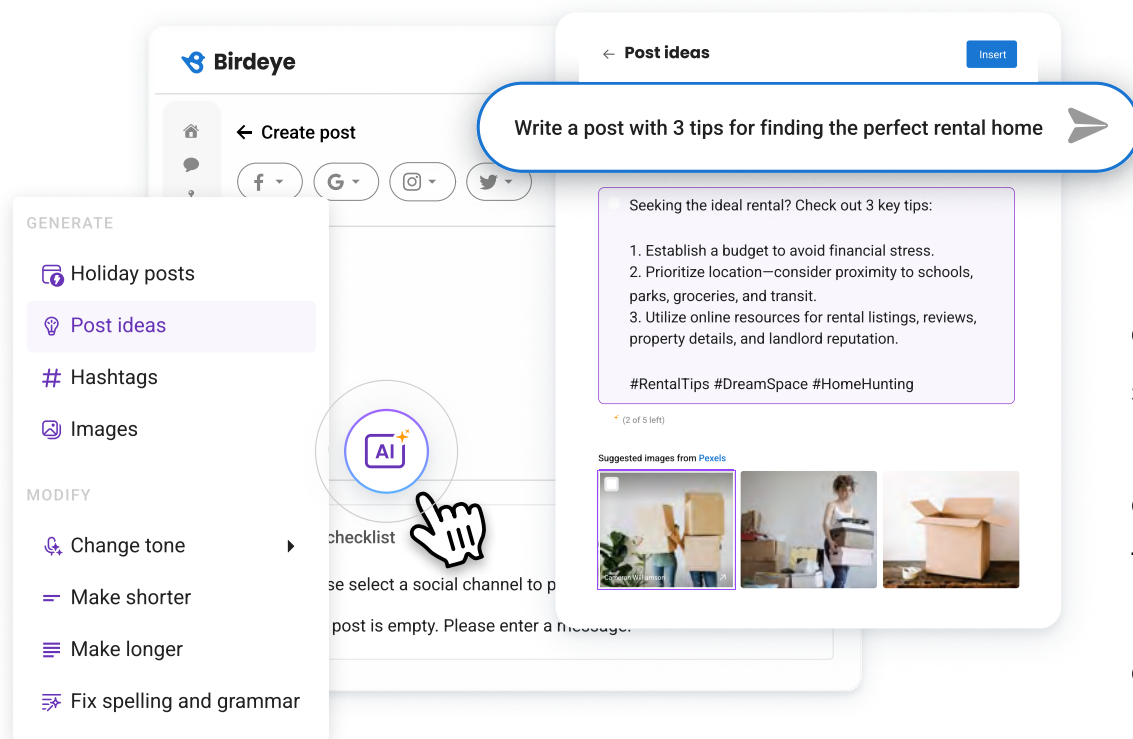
Birdeye

← Create post

← Post ideas

Insert

Write a post with 3 tips for finding the perfect rental home

Seeking the ideal rental? Check out 3 key tips:

1. Establish a budget to avoid financial stress.
2. Prioritize location—consider proximity to schools, parks, groceries, and transit.
3. Utilize online resources for rental listings, reviews, property details, and landlord reputation.

#RentalTips #DreamSpace #HomeHunting

(2 of 5 left)

Suggested images from Pexels

Cameron Williamson

GENERATE

Holiday posts

Post ideas

Hashtags

Images

MODIFY

Change tone

Make shorter

Make longer

Fix spelling and grammar

AI

checklist

se select a social channel to p

post is empty. Please enter a message.